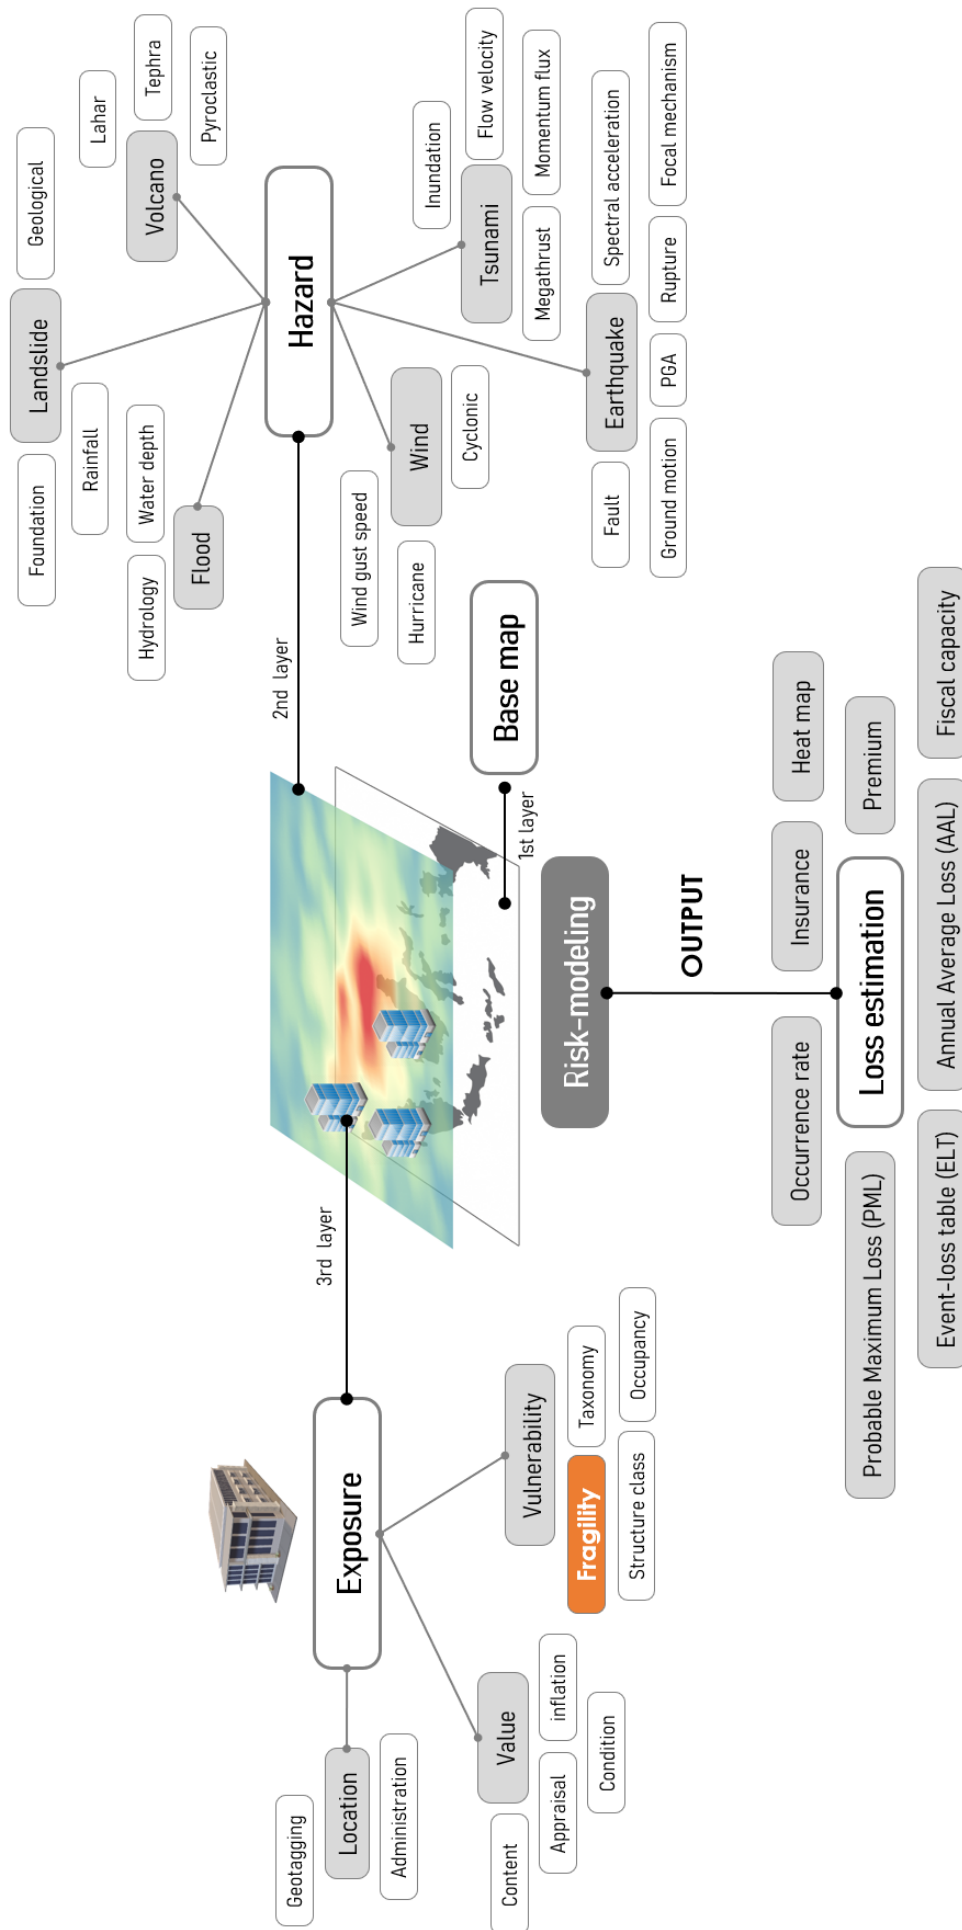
Hazard

Landslide
Geological
Foundation
Rainfall

Volcano
Lahar
Tephra
Pyroclastic

Flood
Water depth
Hydrology

Wind
Cyclonic
Wind gust speed
Hurricane

Tsunami
Inundation
Flow velocity
Momentum flux
Megathrust

Earthquake
Spectral acceleration
Focal mechanism
Rupture
PGA
Fault
Ground motion

2nd layer

Base map

1st layer

3rd layer

Risk-modeling

OUTPUT

Loss estimation
Occurrence rate
Insurance
Heat map
Premium
Fiscal capacity
Annual Average Loss (AAL)
Event-loss table (ELT)
Probable Maximum Loss (PML)

Exposure

Vulnerability
Taxonomy
Occupancy
Fragility
Structure class

Value
inflation
Condition
Appraisal
Content

Location
Administration
Geotagging